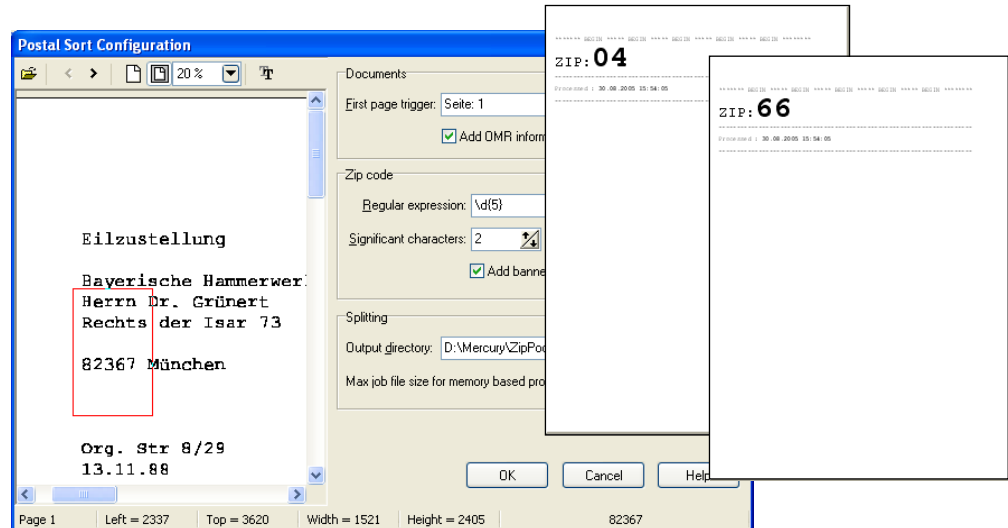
Postal Sort Configuration

20 %

Eilzustellung

Bayerische Hammerwer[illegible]
Herrn Dr. Grünert
Rechts der Isar 73

82367 München

Org. Str 8/29
13.11.88

Documents

First page trigger: Seite: 1

Add OMR inform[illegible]

Zip code

Regular expression: \d{5}

Significant characters: 2

Add banne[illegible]

Splitting

Output directory: D:\Mercury\ZipPo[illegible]

Max job file size for memory based pro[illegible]

OK

Cancel

Help

Page 1 | Left = 2337 | Top = 3620 | Width = 1521 | Height = 2405 | 82367

****** BEGIN ***** BEGIN ***** BEGIN ***** BEGIN ***** BEGIN *******

ZIP:04

Processed : 30.08.2005 15:54:05

****** BEGIN ***** BEGIN ***** BEGIN ***** BEGIN ***** BEGIN *******

ZIP:66

Processed : 30.08.2005 15:54:05